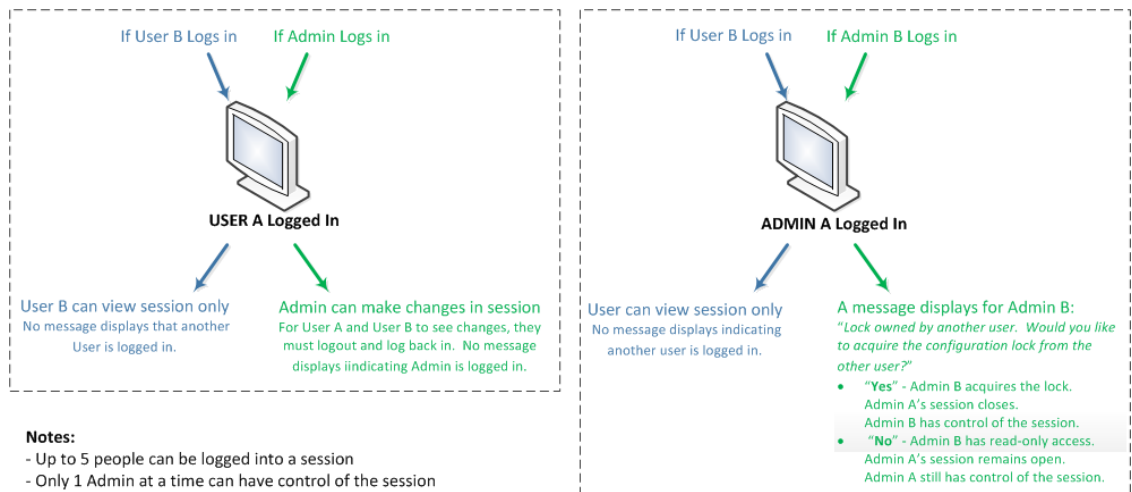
If User B Logs in

If Admin Logs in

USER A Logged In

User B can view session only
No message displays that another User is logged in.

Admin can make changes in session
For User A and User B to see changes, they must logout and log back in. No message displays iindicating Admin is logged in.

If User B Logs in

If Admin B Logs in

ADMIN A Logged In

User can view session only
No message displays indicating another user is logged in.

A message displays for Admin B:
"Lock owned by another user. Would you like to acquire the configuration lock from the other user?"

- "**Yes**" - Admin B acquires the lock. Admin A's session closes. Admin B has control of the session.
- "**No**" - Admin B has read-only access. Admin A's session remains open. Admin A still has control of the session.

**Notes:**
- Up to 5 people can be logged into a session
- Only 1 Admin at a time can have control of the session